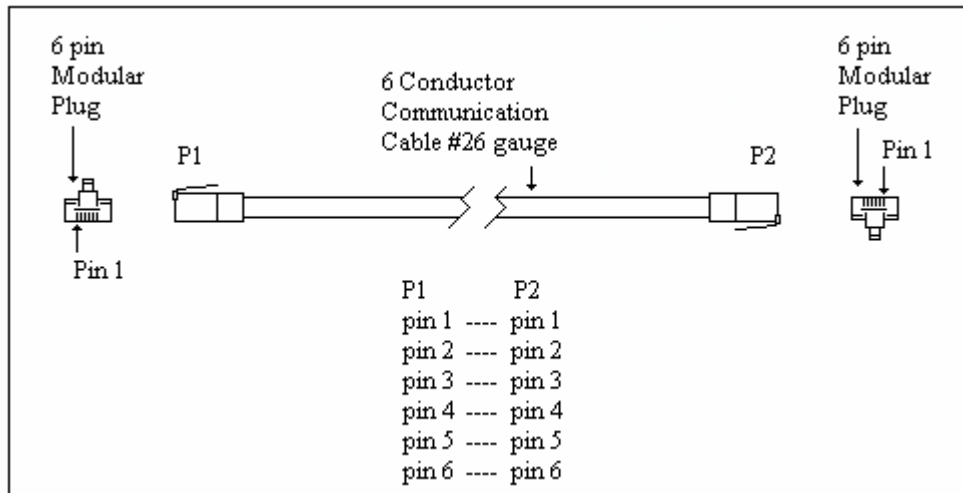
6 pin Modular Plug

Pin 1

P1

6 Conductor Communication Cable #26 gauge

P2

6 pin Modular Plug

Pin 1

P1 P2
pin 1 ---- pin 1
pin 2 ---- pin 2
pin 3 ---- pin 3
pin 4 ---- pin 4
pin 5 ---- pin 5
pin 6 ---- pin 6